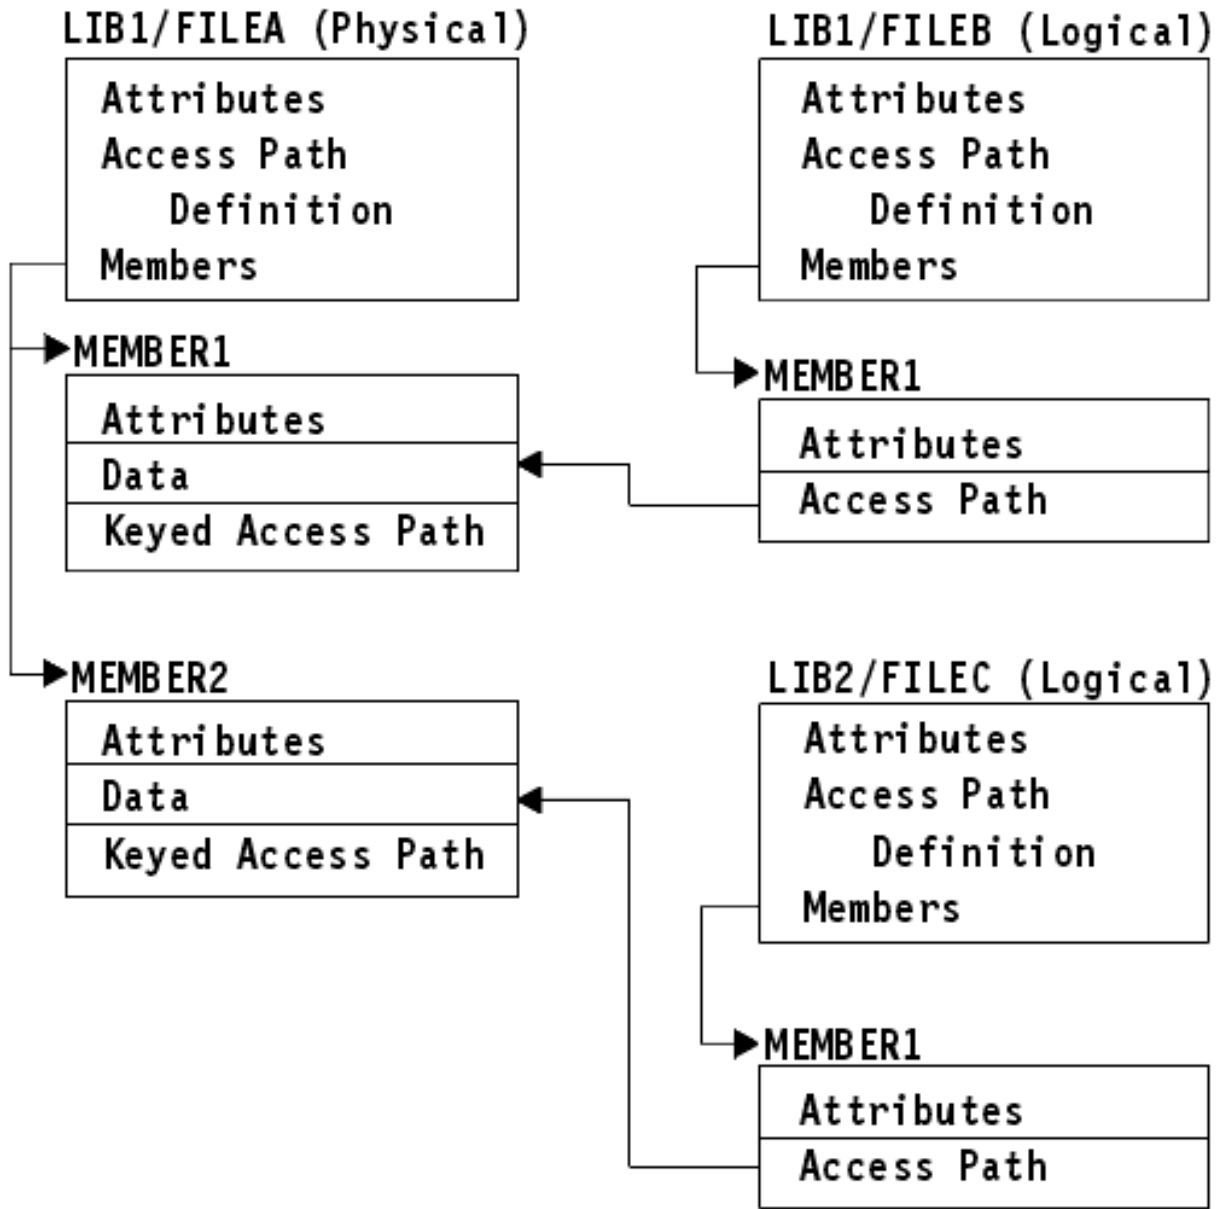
LIB1/FILEA (Physical)

Attributes
Access Path
Definition
Members

MEMBER1

Attributes
Data
Keyed Access Path

MEMBER2

Attributes
Data
Keyed Access Path

LIB1/FILEB (Logical)

Attributes
Access Path
Definition
Members

MEMBER1

Attributes
Access Path

LIB2/FILEC (Logical)

Attributes
Access Path
Definition
Members

MEMBER1

Attributes
Access Path